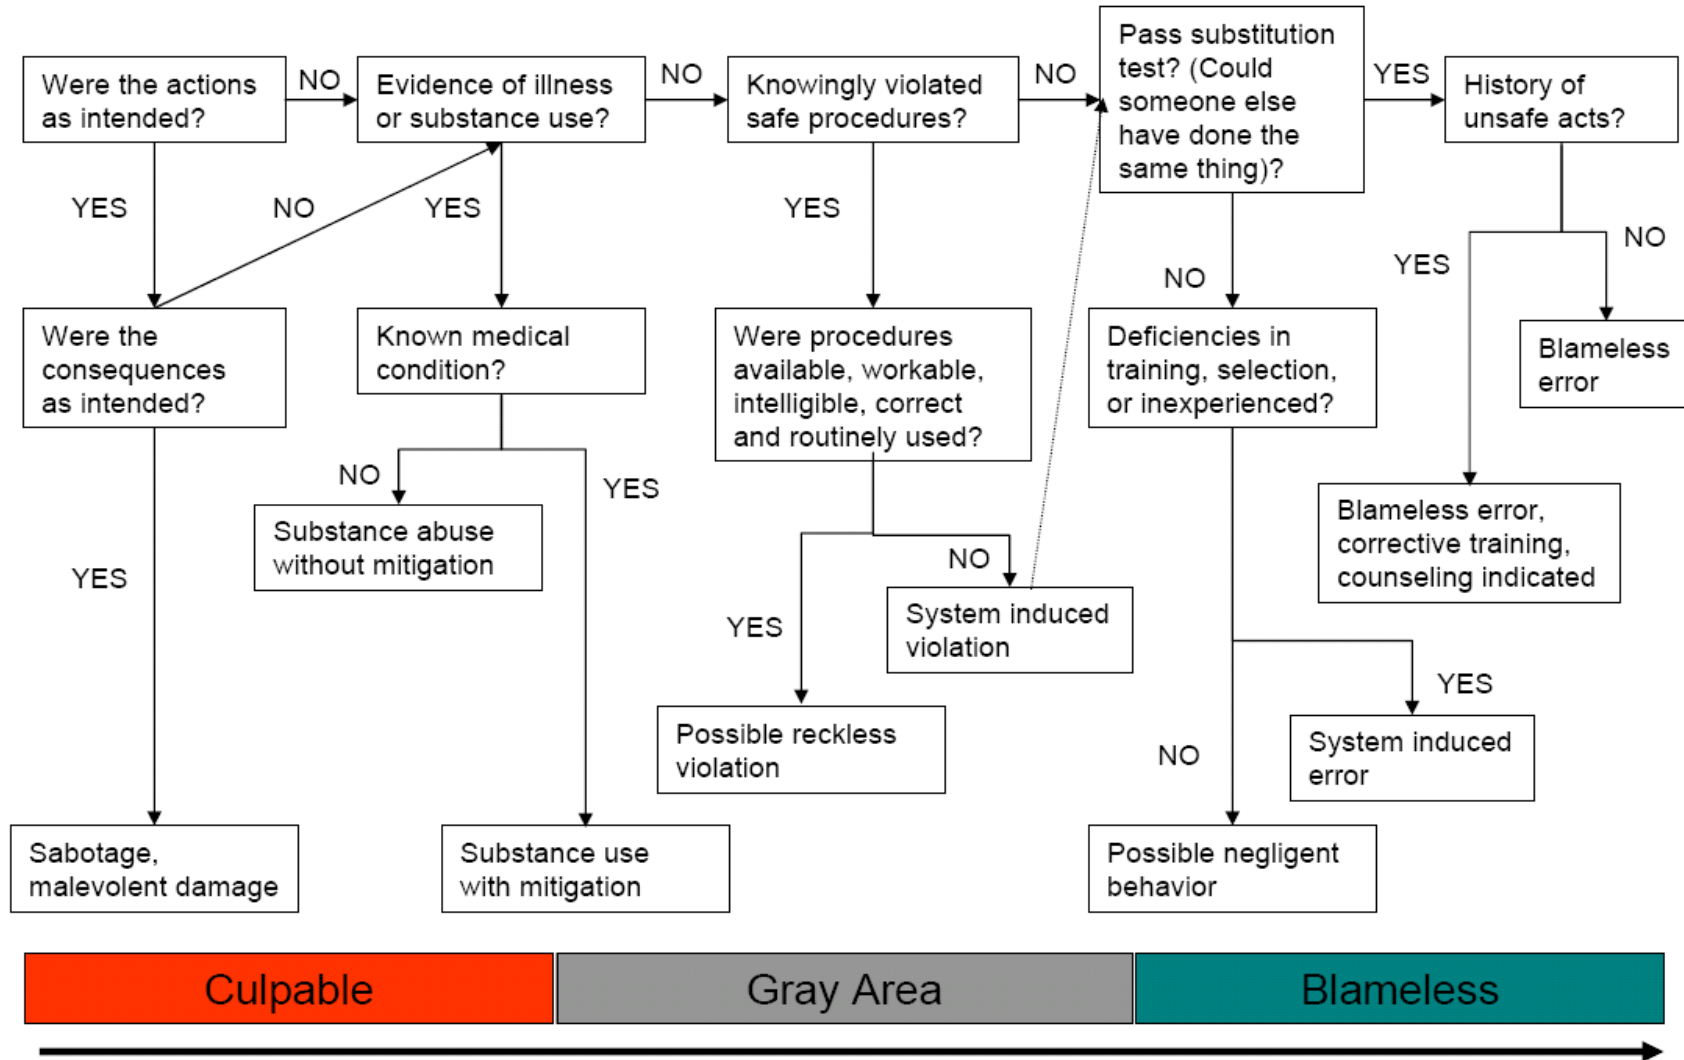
Were the actions as intended?

NO

Evidence of illness or substance use?

NO

Knowingly violated safe procedures?

NO

Pass substitution test? (Could someone else have done the same thing)?

YES

History of unsafe acts?

YES

NO

YES

YES

Were the consequences as intended?

Known medical condition?

Were procedures available, workable, intelligible, correct and routinely used?

NO

Deficiencies in training, selection, or inexperienced?

YES

NO

Blameless error

NO

Substance abuse without mitigation

YES

NO

Blameless error, corrective training, counseling indicated

YES

YES

System induced violation

YES

YES

Possible reckless violation

System induced error

NO

Sabotage, malevolent damage

Substance use with mitigation

Possible negligent behavior

Culpable

Gray Area

Blameless